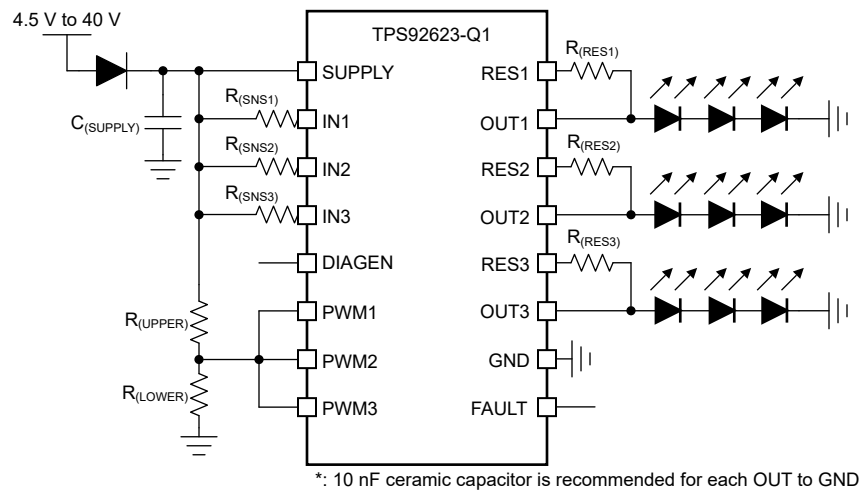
4.5 V to 40 V

TPS92623-Q1

SUPPLY
IN1
IN2
IN3
DIAGEN
PWM1
PWM2
PWM3

RES1
OUT1
RES2
OUT2
RES3
OUT3
GND
FAULT

$C_{(SUPPLY)}$
$R_{(SNS1)}$
$R_{(SNS2)}$
$R_{(SNS3)}$
$R_{(UPPER)}$
$R_{(LOWER)}$
$R_{(RES1)}$
$R_{(RES2)}$
$R_{(RES3)}$

*: 10 nF ceramic capacitor is recommended for each OUT to GND